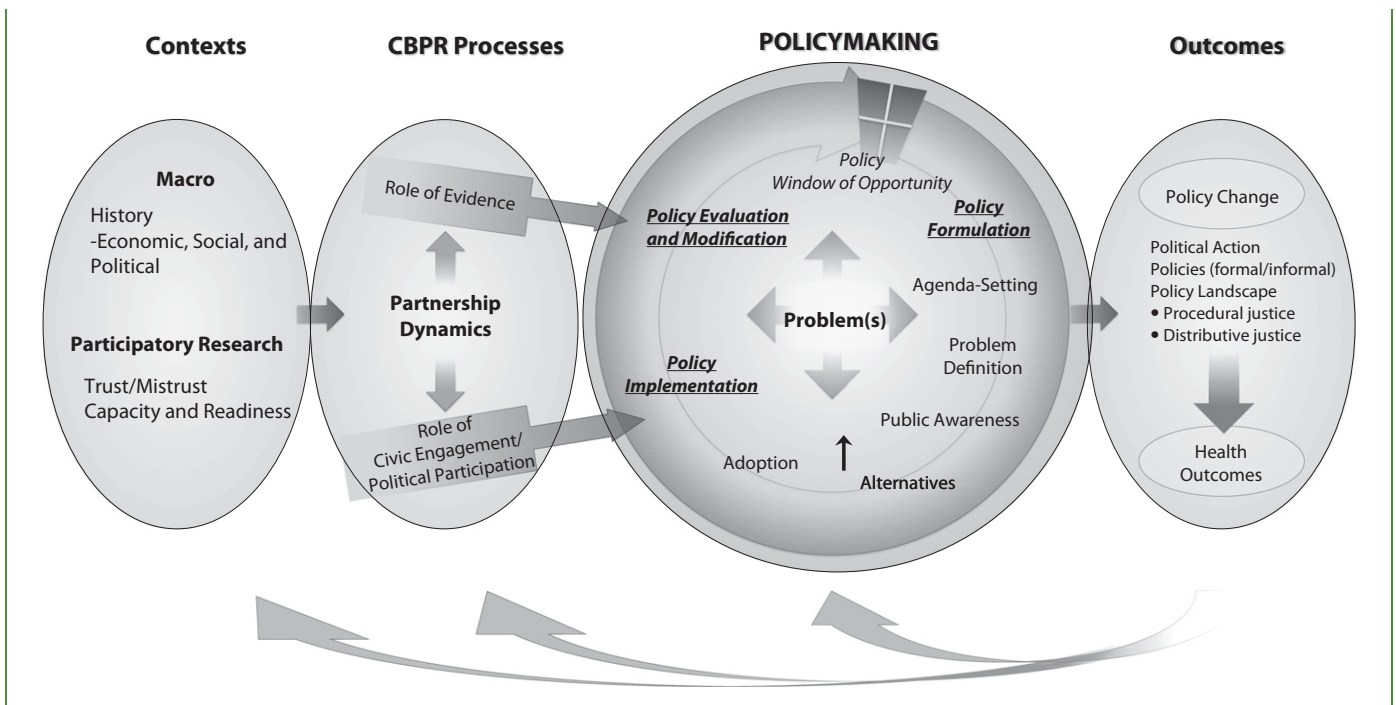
Contexts

CBPR Processes

POLICYMAKING

Outcomes

Macro

History
-Economic, Social, and Political

Participatory Research

Trust/Mistrust
Capacity and Readiness

Role of Evidence

Partnership Dynamics

Role of Civic Engagement/ Political Participation

Policy Window of Opportunity

Policy Evaluation and Modification

Policy Formulation

Agenda-Setting

Problem(s)

Problem Definition

Policy Implementation

Public Awareness

Adoption

Alternatives

Policy Change

Political Action
Policies (formal/informal)
Policy Landscape
• Procedural justice
• Distributive justice

Health Outcomes